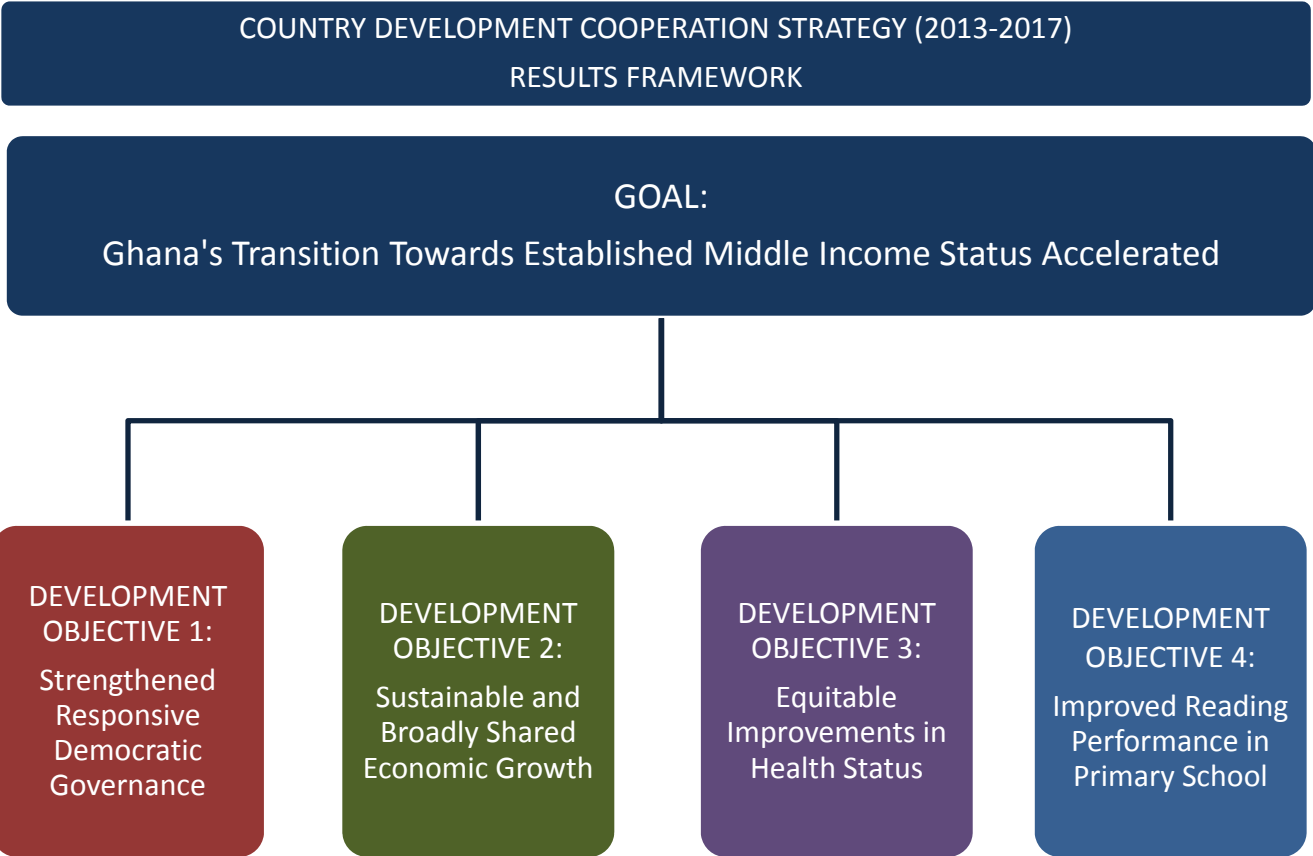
COUNTRY DEVELOPMENT COOPERATION STRATEGY (2013-2017)
RESULTS FRAMEWORK

GOAL:
Ghana's Transition Towards Established Middle Income Status Accelerated

DEVELOPMENT OBJECTIVE 1:
Strengthened Responsive Democratic Governance

DEVELOPMENT OBJECTIVE 2:
Sustainable and Broadly Shared Economic Growth

DEVELOPMENT OBJECTIVE 3:
Equitable Improvements in Health Status

DEVELOPMENT OBJECTIVE 4:
Improved Reading Performance in Primary School